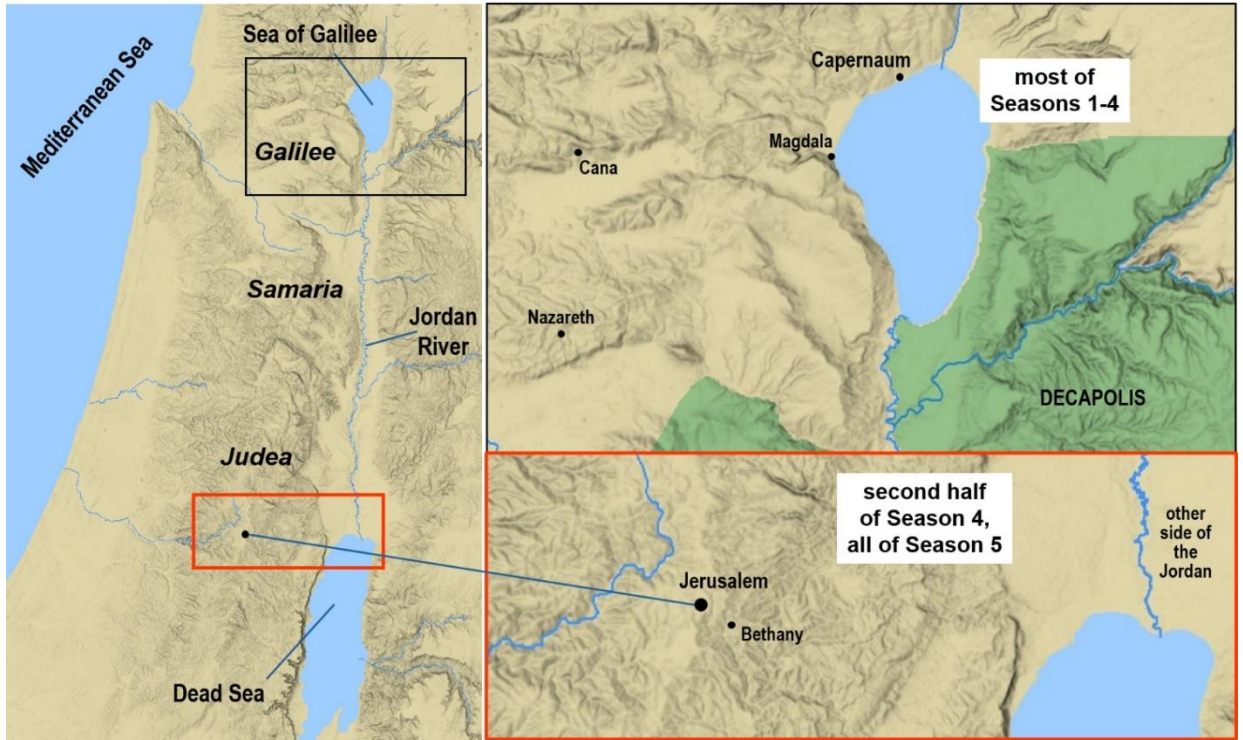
Mediterranean Sea

Sea of Galilee

Galilee

Samaria

Jordan River

Judea

Dead Sea

Capernaum

most of Seasons 1-4

Magdala

Cana

Nazareth

DECAPOLIS

second half of Season 4, all of Season 5

other side of the Jordan

Jerusalem

Bethany